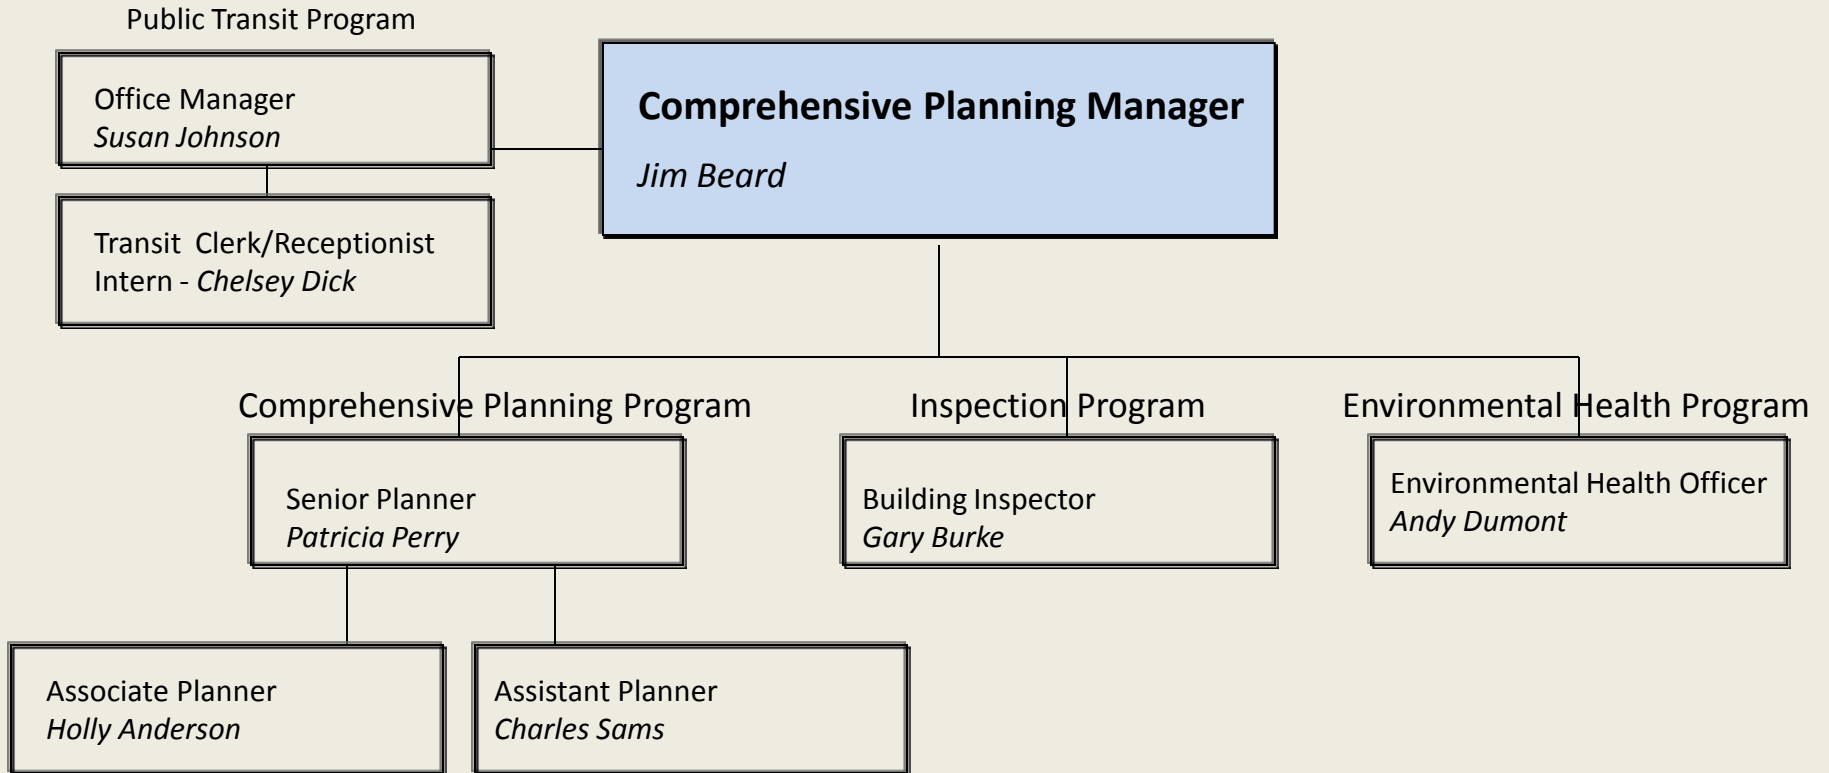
Public Transit Program

Office Manager
*Susan Johnson*

Transit  Clerk/Receptionist
Intern - *Chelsey Dick*

**Comprehensive Planning Manager**

*Jim Beard*

Comprehensive Planning Program

Senior Planner
*Patricia Perry*

Associate Planner
*Holly Anderson*

Assistant Planner
*Charles Sams*

Inspection Program

Building Inspector
*Gary Burke*

Environmental Health Program

Environmental Health Officer
*Andy Dumont*